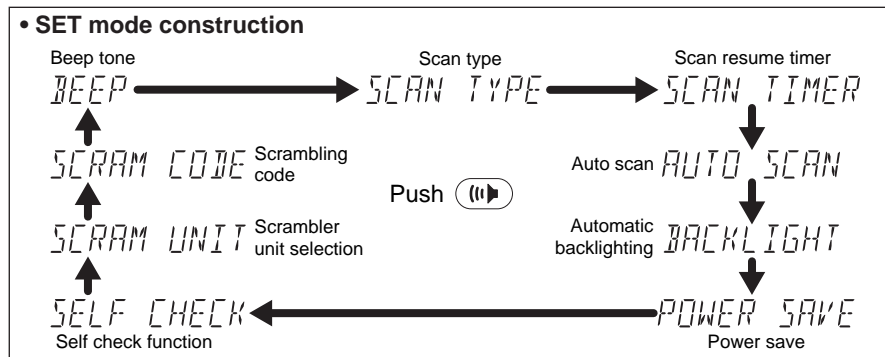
• SET mode construction

Beep tone
BEEP

Scan type
SCAN TYPE

Scan resume timer
SCAN TIMER

Auto scan AUTO SCAN

Automatic backlighting BACKLIGHT

POWER SAVE
Power save

SELF CHECK
Self check function

SCRAM UNIT Scrambler unit selection

SCRAM CODE Scrambling code

Push ((ı▶)